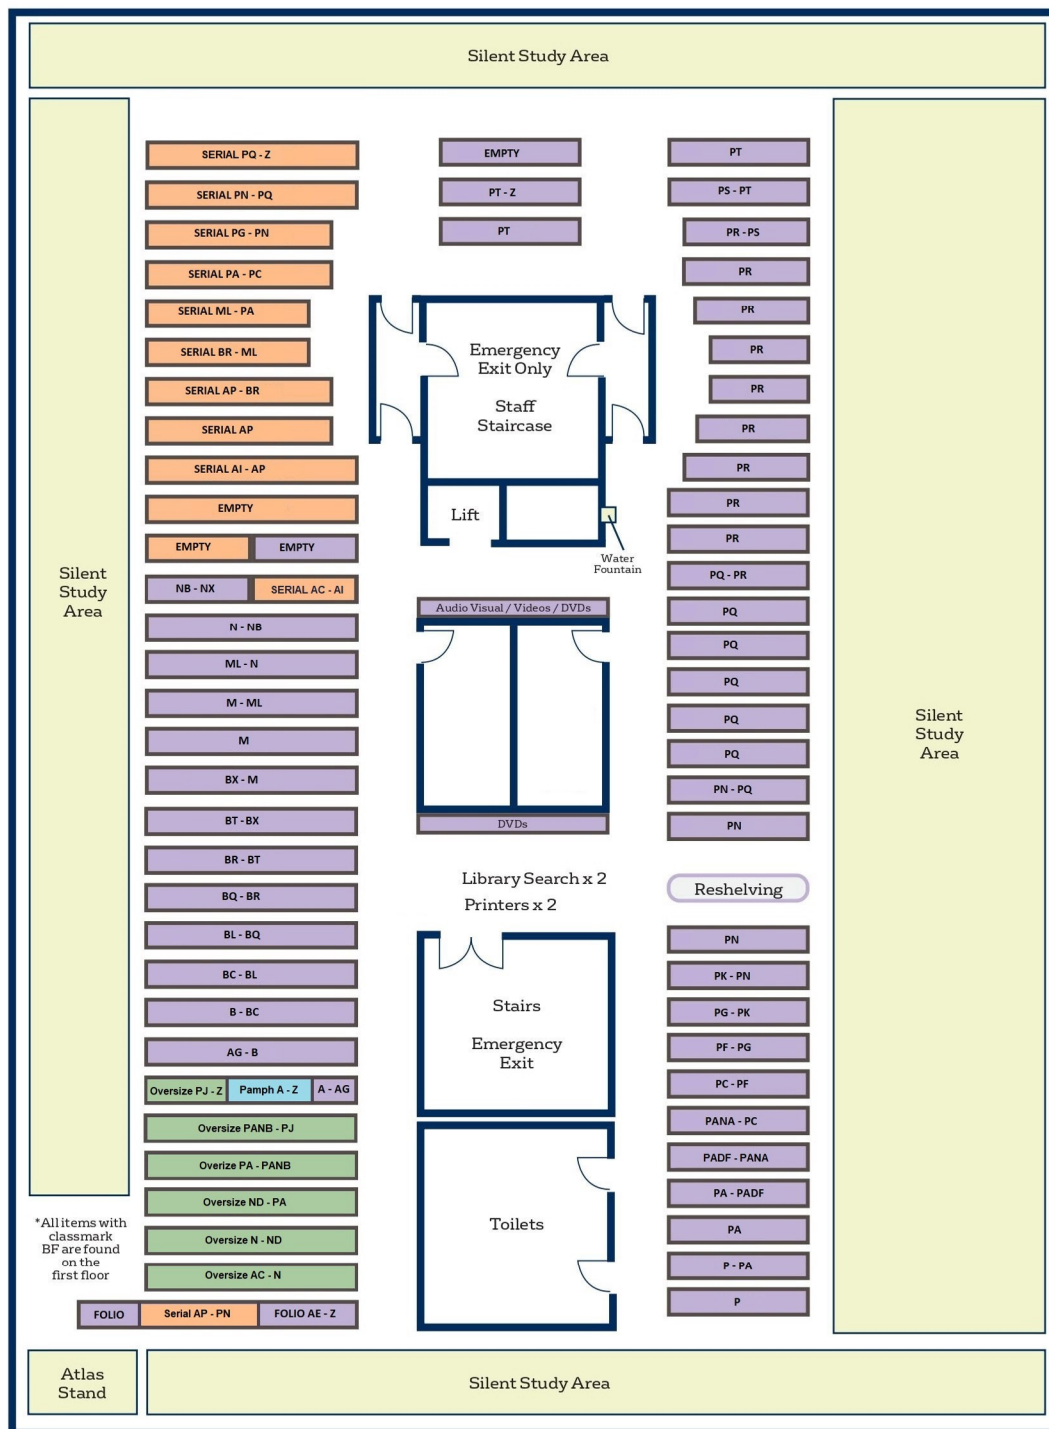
Silent Study Area

Silent Study Area

SERIAL PQ - Z
SERIAL PN - PQ
SERIAL PG - PN
SERIAL PA - PC
SERIAL ML - PA
SERIAL BR - ML
SERIAL AP - BR
SERIAL AP
SERIAL AI - AP
EMPTY
EMPTY
EMPTY
NB - NX
SERIAL AC - AI
N - NB
ML - N
M - ML
M
BX - M
BT - BX
BR - BT
BQ - BR
BL - BQ
BC - BL
B - BC
AG - B
Oversize PJ - Z
Pamph A - Z
A - AG
Oversize PANB - PJ
Overize PA - PANB
Oversize ND - PA
Oversize N - ND
Oversize AC - N
FOLIO
Serial AP - PN
FOLIO AE - Z

*All items with classmark BF are found on the first floor

EMPTY
PT - Z
PT

Emergency Exit Only

Staff Staircase

Lift

Water Fountain

Audio Visual / Videos / DVDs

DVDs

Library Search x 2
Printers x 2

Stairs

Emergency Exit

Toilets

PT
PS - PT
PR - PS
PR
PR
PR
PR
PR
PR
PR
PR
PQ - PR
PQ
PQ
PQ
PQ
PQ
PN - PQ
PN
Reshelving
PN
PK - PN
PG - PK
PF - PG
PC - PF
PANA - PC
PADF - PANA
PA - PADF
PA
P - PA
P

Silent Study Area

Atlas Stand

Silent Study Area